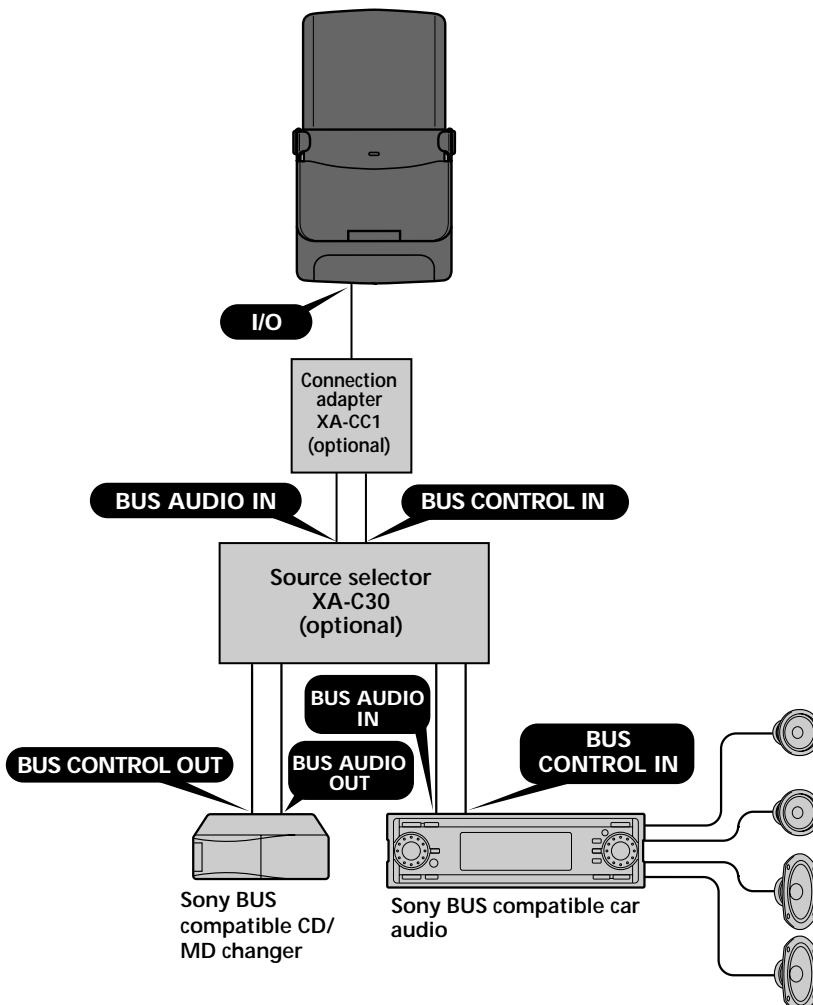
I/O

Connection adapter XA-CC1 (optional)

BUS AUDIO IN

BUS CONTROL IN

Source selector XA-C30 (optional)

BUS AUDIO IN

BUS CONTROL OUT

BUS AUDIO OUT

BUS CONTROL IN

Sony BUS compatible CD/ MD changer

Sony BUS compatible car audio